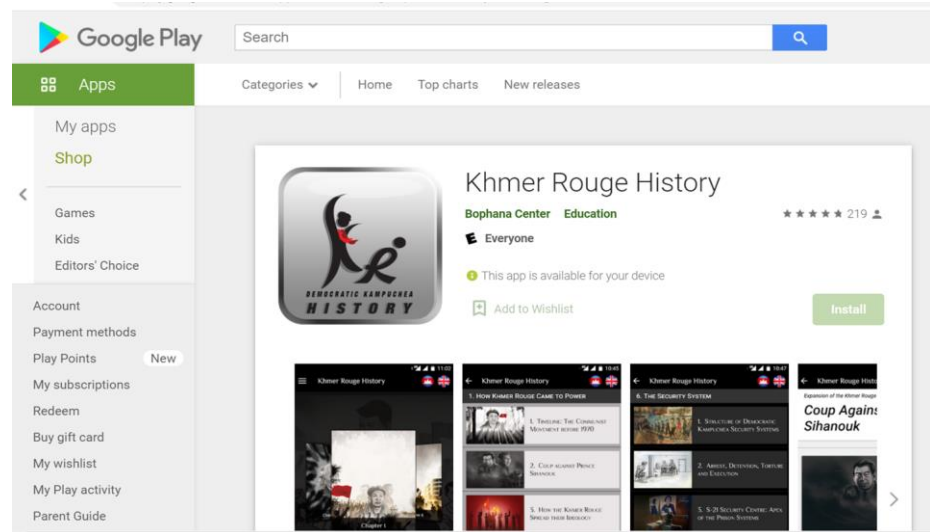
Google Play

Search

Apps

Categories

Home

Top charts

New releases

My apps

Shop

Games

Kids

Editors' Choice

Account

Payment methods

Play Points New

My subscriptions

Redeem

Buy gift card

My wishlist

My Play activity

Parent Guide

DEMOCRATIC KAMPUCHEA HISTORY

Khmer Rouge History

Bophana Center Education

219

Everyone

This app is available for your device

Add to Wishlist

Install

Khmer Rouge History

Chapter 1

Khmer Rouge History

1. How Khmer Rouge Came to Power

1. Timeline: The Communist Movement before 1970

2. Coup against Prince Sihanouk

3. How the Khmer Rouge Spread their Ideology

Khmer Rouge History

6. The Security System

1. Structure of Democratic Kampuchea Security Systems

2. Arrest, Detention, Torture and Execution

3. S-21 Security Centre: Apex of the Prison Systems

Khmer Rouge Hist

Expansion of the Khmer Rouge

Coup Agains Sihanouk